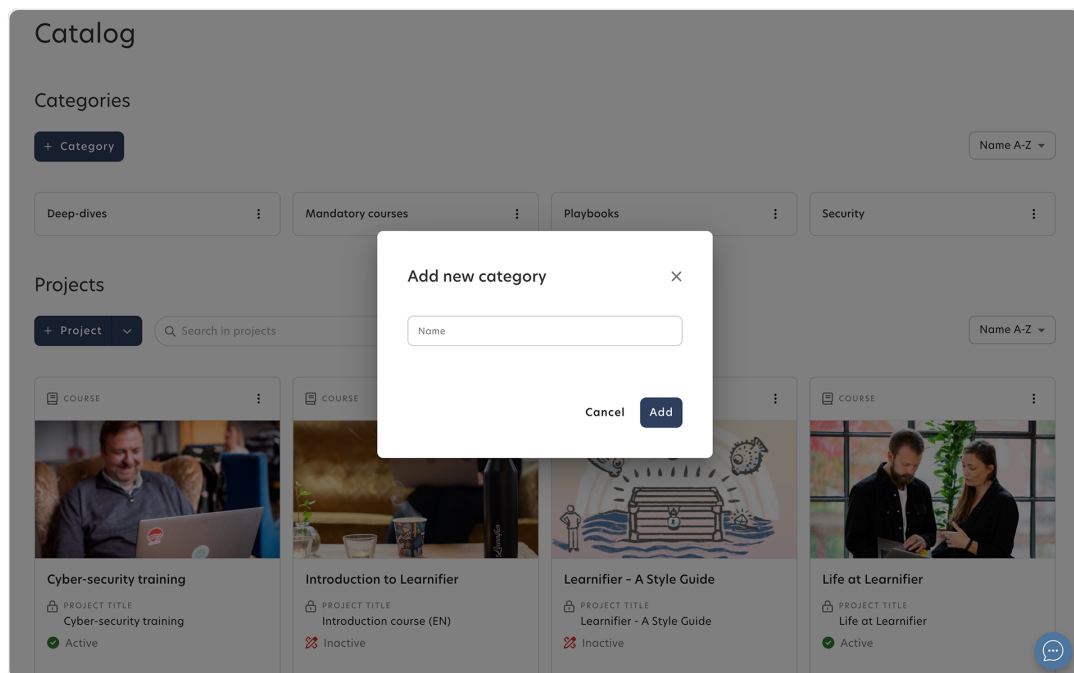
Catalog

Categories

+ Category

Name A-Z

Deep-dives

Mandatory courses

Playbooks

Security

Add new category

Name

Cancel

Add

Projects

+ Project

Search in projects

Name A-Z

COURSE

Cyber-security training

PROJECT TITLE

Cyber-security training

Active

COURSE

Introduction to Learnifier

PROJECT TITLE

Introduction course (EN)

Inactive

Learnifier - A Style Guide

PROJECT TITLE

Learnifier - A Style Guide

Inactive

COURSE

Life at Learnifier

PROJECT TITLE

Life at Learnifier

Active